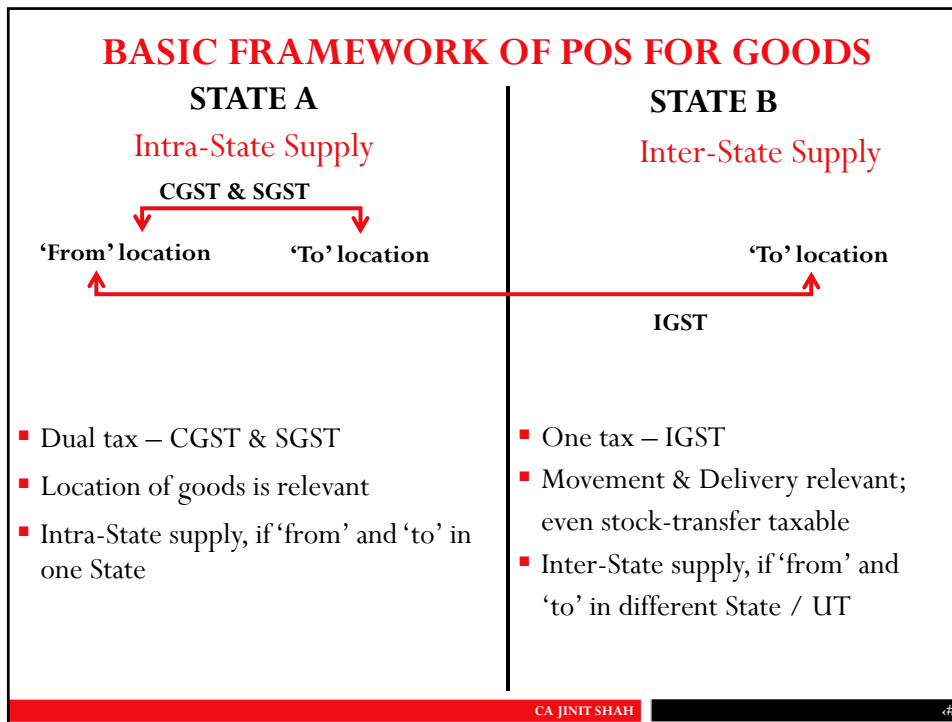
BASIC FRAMEWORK OF POS FOR GOODS

STATE A

Intra-State Supply

CGST & SGST

'From' location

'To' location

STATE B

Inter-State Supply

'To' location

IGST

- Dual tax – CGST & SGST
- Location of goods is relevant
- Intra-State supply, if 'from' and 'to' in one State

- One tax – IGST
- Movement & Delivery relevant; even stock-transfer taxable
- Inter-State supply, if 'from' and 'to' in different State / UT

CA JINIT SHAH

‹#›